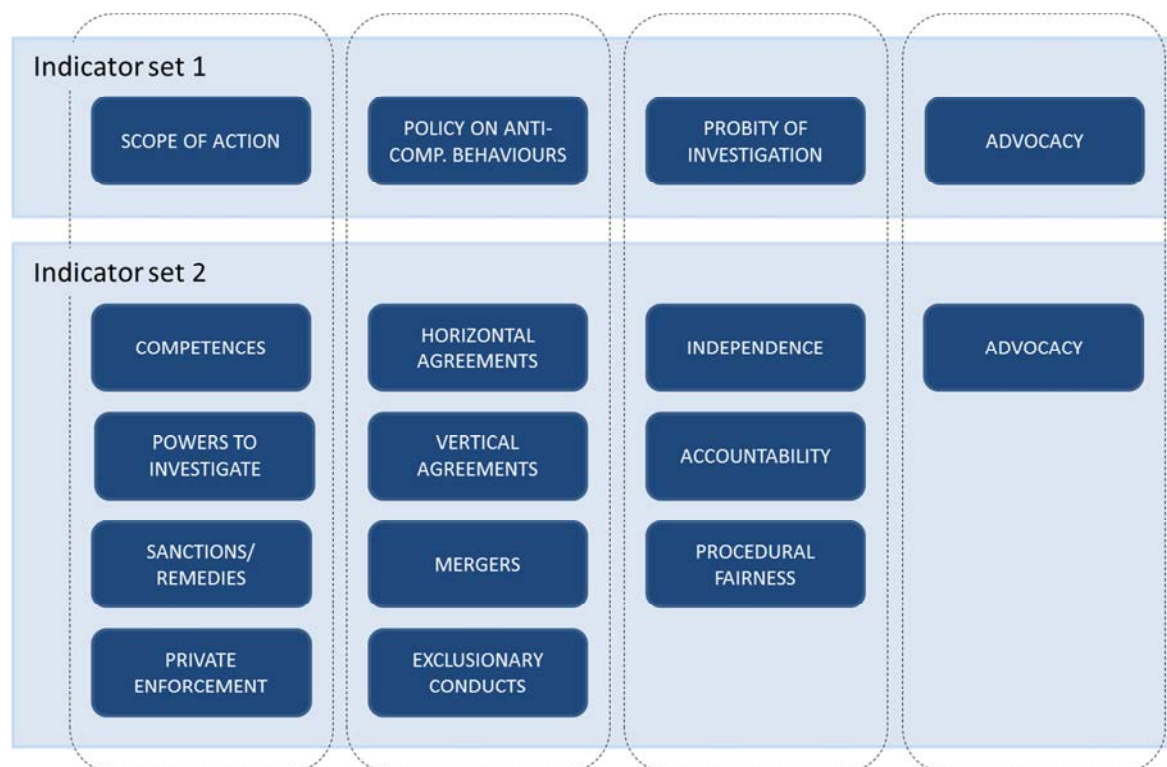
Indicator set 1

SCOPE OF ACTION

POLICY ON ANTI-COMP. BEHAVIOURS

PROBITY OF INVESTIGATION

ADVOCACY

Indicator set 2

COMPETENCES

POWERS TO INVESTIGATE

SANCTIONS/ REMEDIES

PRIVATE ENFORCEMENT

HORIZONTAL AGREEMENTS

VERTICAL AGREEMENTS

MERGERS

EXCLUSIONARY CONDUCTS

INDEPENDENCE

ACCOUNTABILITY

PROCEDURAL FAIRNESS

ADVOCACY